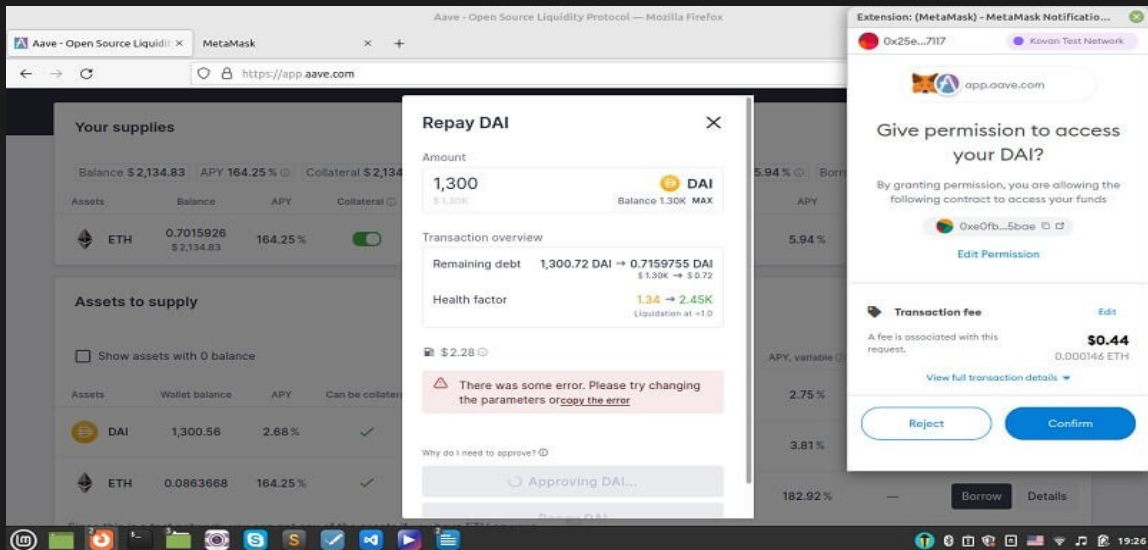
Aave - Open Source Liquidity Protocol — Mozilla Firefox

Aave - Open Source Liquidit ×
MetaMask ×
+

https://app.aave.com

Your supplies

Balance $2,134.83 APY 164.25% Collateral $2,134

| Assets | Balance | APY | Collateral |
|---|---|---|---|
| ETH | 0.7015926 $2,134.83 | 164.25% | |

Assets to supply

Show assets with 0 balance

| Assets | Wallet balance | APY | Can be collateral |
|---|---|---|---|
| DAI | 1,300.56 | 2.68% | ✓ |
| ETH | 0.0863668 | 164.25% | ✓ |

5.94% Borr

APY

5.94%

APY, variable

2.75%

3.81%

182.92% — Borrow Details

Repay DAI

Amount

1,300

$1.30K

DAI

Balance 1.30K MAX

Transaction overview

Remaining debt 1,300.72 DAI → 0.7159755 DAI
$1.30K → $0.72

Health factor 1.34 → 2.45K
Liquidation at <1.0

$2.28

There was some error. Please try changing the parameters or copy the error

Why do I need to approve?

Approving DAI...

Repay DAI

Extension: (MetaMask) - MetaMask Notificatio...

0x25e...7117

Kovan Test Network

app.aave.com

Give permission to access your DAI?

By granting permission, you are allowing the following contract to access your funds

0xe0fb...5bae

Edit Permission

Transaction fee

Edit

A fee is associated with this request.

$0.44
0.000146 ETH

View full transaction details

Reject

Confirm

19:26